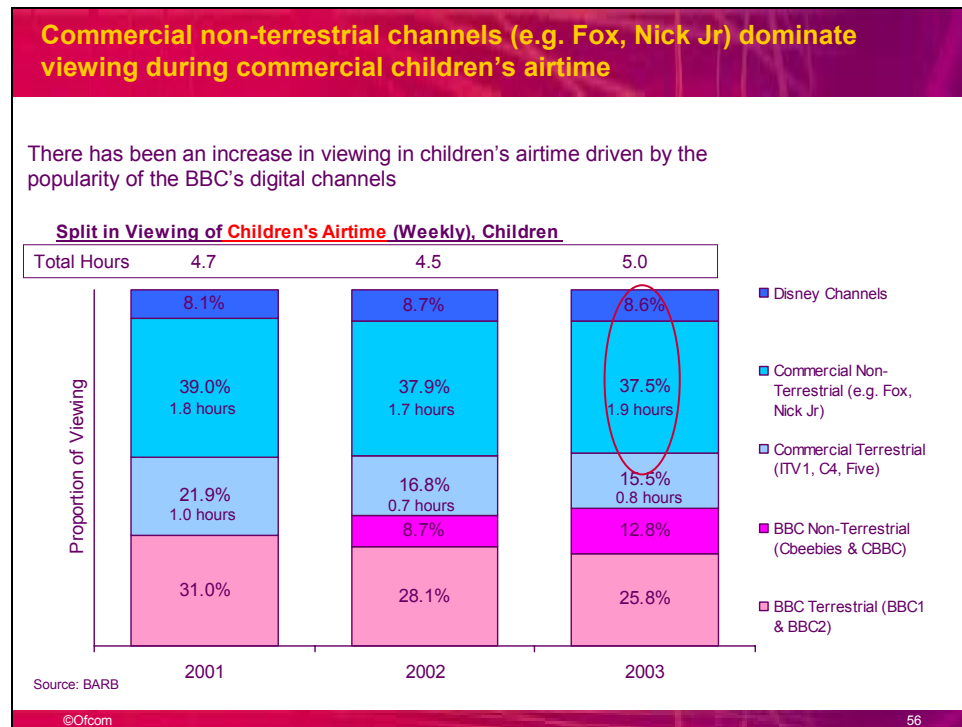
Commercial non-terrestrial channels (e.g. Fox, Nick Jr) dominate viewing during commercial children's airtime

There has been an increase in viewing in children's airtime driven by the popularity of the BBC's digital channels

Split in Viewing of Children's Airtime (Weekly), Children

| Total Hours | 4.7 | 4.5 | 5.0 |
|---|---|---|---|

Proportion of Viewing

| | 2001 | 2002 | 2003 |
|---|---|---|---|
| Disney Channels | 8.1% | 8.7% | 8.6% |
| Commercial Non-Terrestrial (e.g. Fox, Nick Jr) | 39.0% 1.8 hours | 37.9% 1.7 hours | 37.5% 1.9 hours |
| Commercial Terrestrial (ITV1, C4, Five) | 21.9% 1.0 hours | 16.8% 0.7 hours | 15.5% 0.8 hours |
| BBC Non-Terrestrial (Cbeebies & CBBC) | | 8.7% | 12.8% |
| BBC Terrestrial (BBC1 & BBC2) | 31.0% | 28.1% | 25.8% |

Source: BARB

©Ofcom

56